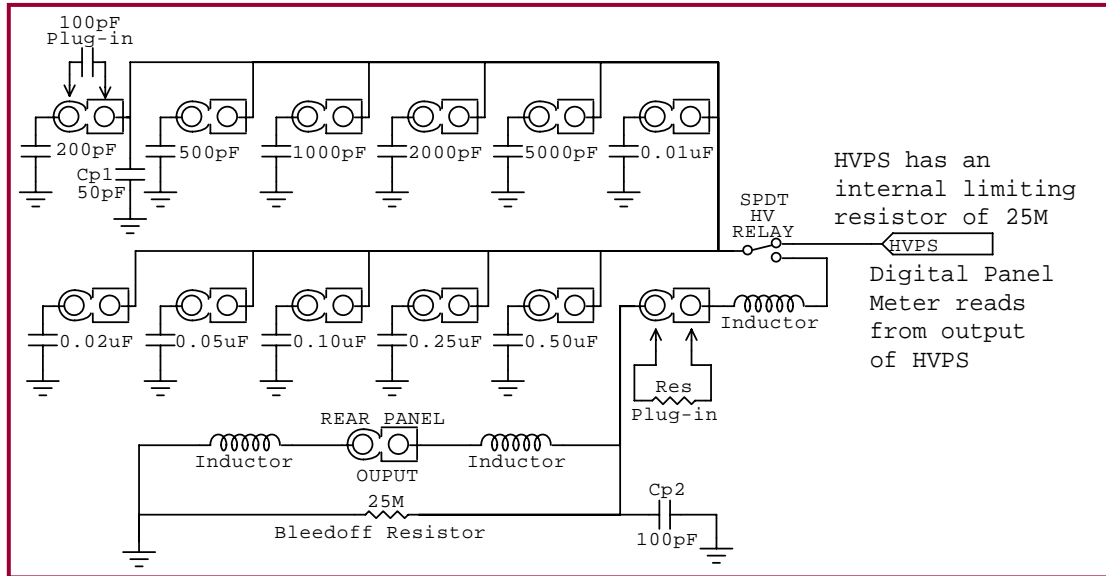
100pF
Plug-in

200pF

Cp1
50pF

500pF

1000pF

2000pF

5000pF

0.01uF

HVPS has an internal limiting resistor of 25M

SPDT
HV
RELAY

HVPS

Digital Panel Meter reads from output of HVPS

0.02uF

0.05uF

0.10uF

0.25uF

0.50uF

Inductor

Res
Plug-in

REAR PANEL

Inductor

OUPUT

Inductor

25M

Bleedoff Resistor

Cp2

100pF